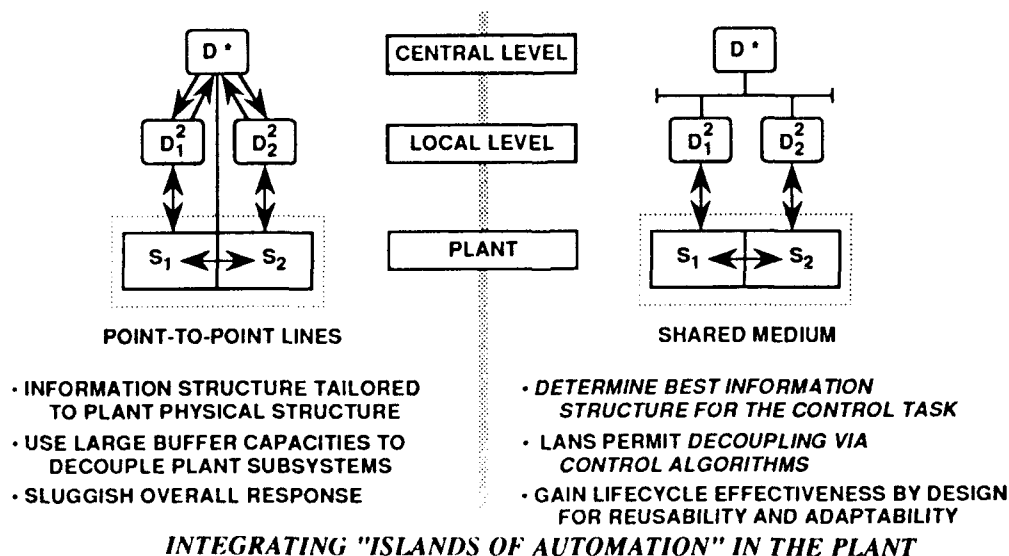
$D^*$

CENTRAL LEVEL

$D^*$

$D_1^2$

$D_2^2$

LOCAL LEVEL

$D_1^2$

$D_2^2$

$S_1$ $S_2$

PLANT

$S_1$ $S_2$

POINT-TO-POINT LINES

SHARED MEDIUM

· INFORMATION STRUCTURE TAILORED TO PLANT PHYSICAL STRUCTURE

· USE LARGE BUFFER CAPACITIES TO DECOUPLE PLANT SUBSYSTEMS

· SLUGGISH OVERALL RESPONSE

· DETERMINE BEST INFORMATION STRUCTURE FOR THE CONTROL TASK

· LANS PERMIT DECOUPLING VIA CONTROL ALGORITHMS

· GAIN LIFECYCLE EFFECTIVENESS BY DESIGN FOR REUSABILITY AND ADAPTABILITY

INTEGRATING "ISLANDS OF AUTOMATION" IN THE PLANT